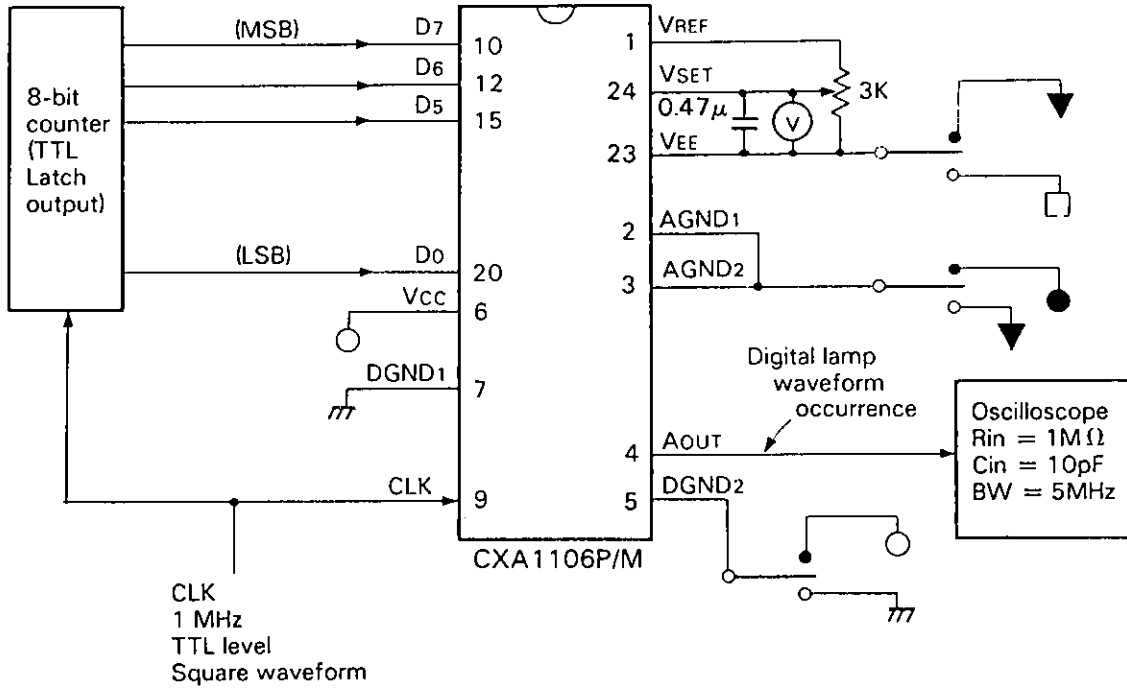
8-bit counter (TTL Latch output)

(MSB)
D7
10
D6
12
D5
15

(LSB)
D0
20

VCC
6

DGND1
7

CLK
9

1
VREF
24
VSET
$0.47\mu$
V
3K
23
VEE

2
AGND1
3
AGND2

Digital lamp waveform occurrence

4
AOUT

5
DGND2

CXA1106P/M

Oscilloscope
Rin = $1M\Omega$
Cin = 10pF
BW = 5MHz

CLK
1 MHz
TTL level
Square waveform